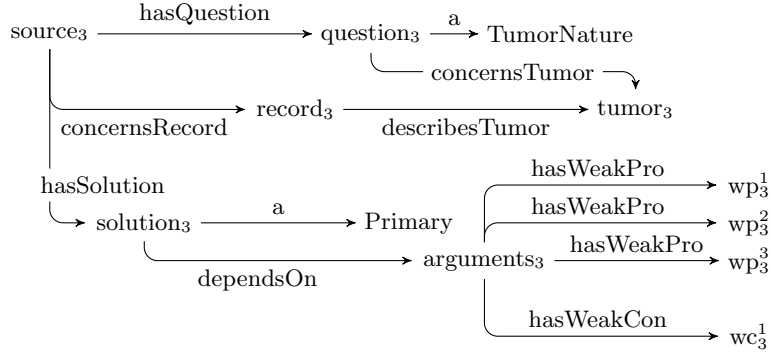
source$_3$ hasQuestion question$_3$ a TumorNature

concernsTumor

record$_3$ describesTumor tumor$_3$

concernsRecord

hasSolution

solution$_3$ a Primary

dependsOn arguments$_3$

hasWeakPro wp$_3^1$

hasWeakPro wp$_3^2$

hasWeakPro wp$_3^3$

hasWeakCon wc$_3^1$